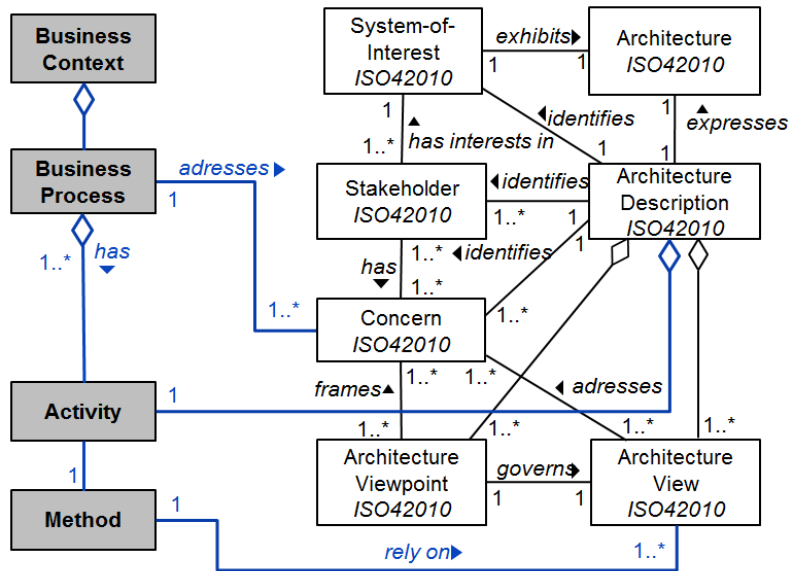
Business Context

Business Process

Activity

Method

System-of-Interest
ISO42010

Architecture
ISO42010

Stakeholder
ISO42010

Architecture Description
ISO42010

Concern
ISO42010

Architecture Viewpoint
ISO42010

Architecture View
ISO42010

exhibits ▸
1 1

1
▴
1..* has interests in

◂identifies
1

1
▴ expresses
1

◂identifies
1..* 1

1..* ◂identifies
has
▾
1..*

1..*

adresses ▸
1

1..*
has
▾

1..*

1

1

frames▴
1..* 1..* 1..*

◂ adresses

1..* 1..*

1..*

governs ▸
1 1

1
rely on▸
1..*